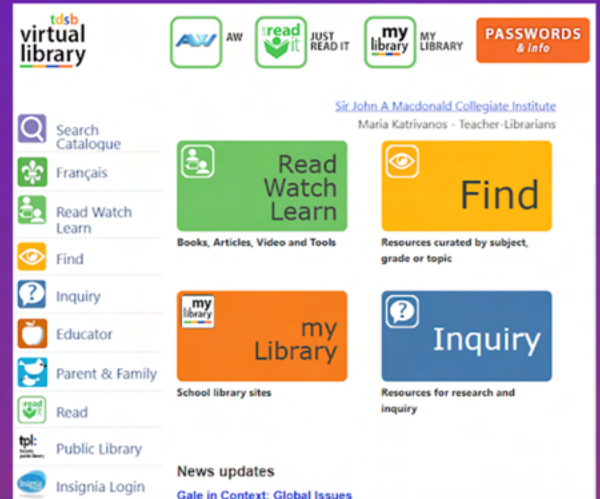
tdsb virtual library

AW AW

just read it JUST READ IT

my library MY LIBRARY

PASSWORDS & info

Sir John A Macdonald Collegiate Institute
Maria Katrivanos - Teacher-Librarians

Search Catalogue

Français

Read Watch Learn

Find

Inquiry

Educator

Parent & Family

Read

tpl: Public Library

Insignia Login

Read Watch Learn
Books, Articles, Video and Tools

Find
Resources curated by subject, grade or topic

my library
my Library
School library sites

Inquiry
Resources for research and inquiry

News updates
Gale in Context: Global Issues